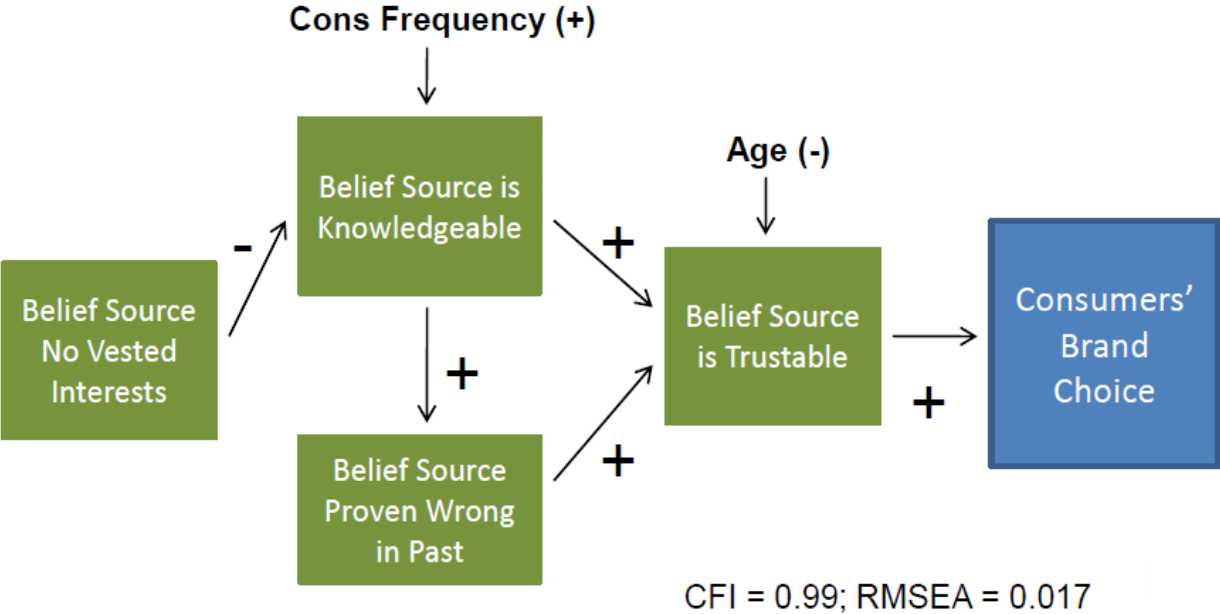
Cons Frequency (+)

Belief Source No Vested Interests

-

Belief Source is Knowledgeable

+

Belief Source Proven Wrong in Past

+

+

Age (-)

Belief Source is Trustable

+

Consumers' Brand Choice

CFI = 0.99; RMSEA = 0.017